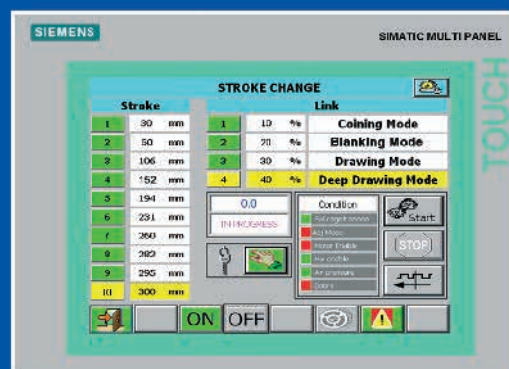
SIEMENS

SIMATIC MULTI PANEL

TOUCH

STROKE CHANGE

Stroke

| | | |
|---|---|---|
| 1 | 30 | mm |
| 2 | 50 | mm |
| 3 | 106 | mm |
| 4 | 152 | mm |
| 5 | 194 | mm |
| 6 | 231 | mm |
| 7 | 260 | mm |
| 8 | 282 | mm |
| 9 | 295 | mm |
| 10 | 300 | mm |

Link

| | | | |
|---|---|---|---|
| 1 | 10 | % | Coining Mode |
| 2 | 20 | % | Blanking Mode |
| 3 | 30 | % | Drawing Mode |
| 4 | 40 | % | Deep Drawing Mode |

0.0

IN PROGRESS

Condition

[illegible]

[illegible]

Motor Enable

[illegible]

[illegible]

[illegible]

Start

STOP

ON OFF